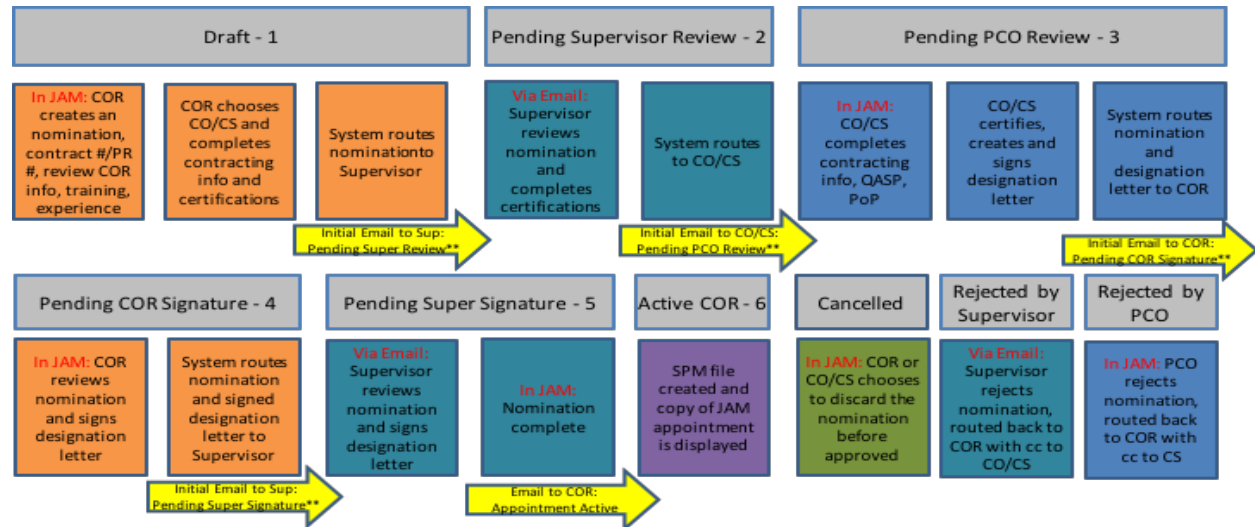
Draft - 1

In JAM: COR creates an nomination, contract #/PR #, review COR info, training, experience

COR chooses CO/CS and completes contracting info and certifications

System routes nominationto Supervisor

Initial Email to Sup: Pending Super Review**

Pending Supervisor Review - 2

Via Email: Supervisor reviews nomination and completes certifications

System routes to CO/CS

Initial Email to CO/CS: Pending PCO Review**

Pending PCO Review - 3

In JAM: CO/CS completes contracting info, QASP, PoP

CO/CS certifies, creates and signs designation letter

System routes nomination and designation letter to COR

Initial Email to COR: Pending COR Signature**

Pending COR Signature - 4

In JAM: COR reviews nomination and signs designation letter

System routes nomination and signed designation letter to Supervisor

Initial Email to Sup: Pending Super Signature**

Pending Super Signature - 5

Via Email: Supervisor reviews nomination and signs designation letter

In JAM: Nomination complete

Email to COR: Appointment Active

Active COR - 6

SPM file created and copy of JAM appointment is displayed

Cancelled

In JAM: COR or CO/CS chooses to discard the nomination before approved

Rejected by Supervisor

Via Email: Supervisor rejects nomination, routed back to COR with cc to CO/CS

Rejected by PCO

In JAM: PCO rejects nomination, routed back to COR with cc to CS